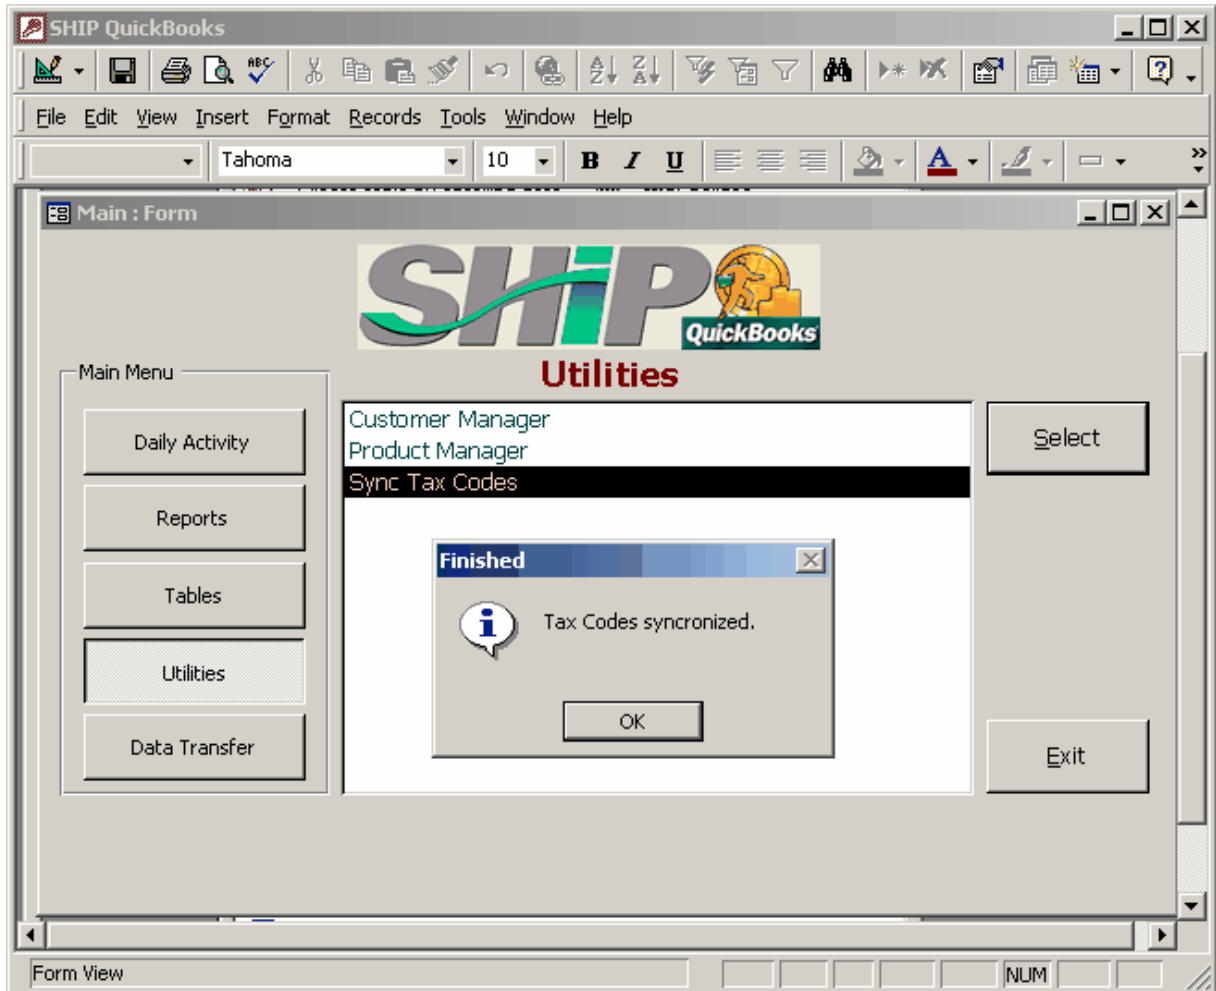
SHIP QuickBooks

File Edit View Insert Format Records Tools Window Help

Tahoma
10
B I U

Main : Form

SHiP QuickBooks

Utilities

Main Menu

Daily Activity

Reports

Tables

Utilities

Data Transfer

Customer Manager
Product Manager
Sync Tax Codes

Select

Exit

Finished

Tax Codes syncronized.

OK

Form View
NUM